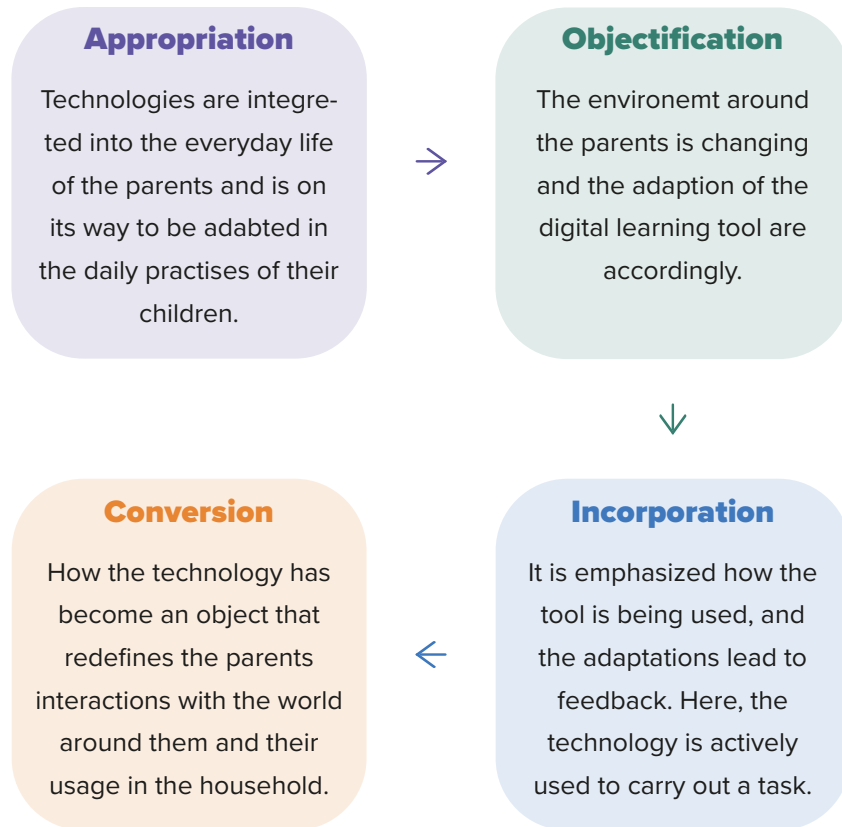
Appropriation

Technologies are integreted into the everyday life of the parents and is on its way to be adabted in the daily practises of their children.

Objectification

The environemt around the parents is changing and the adaption of the digital learning tool are accordingly.

Incorporation

It is emphasized how the tool is being used, and the adaptations lead to feedback. Here, the technology is actively used to carry out a task.

Conversion

How the technology has become an object that redefines the parents interactions with the world around them and their usage in the household.